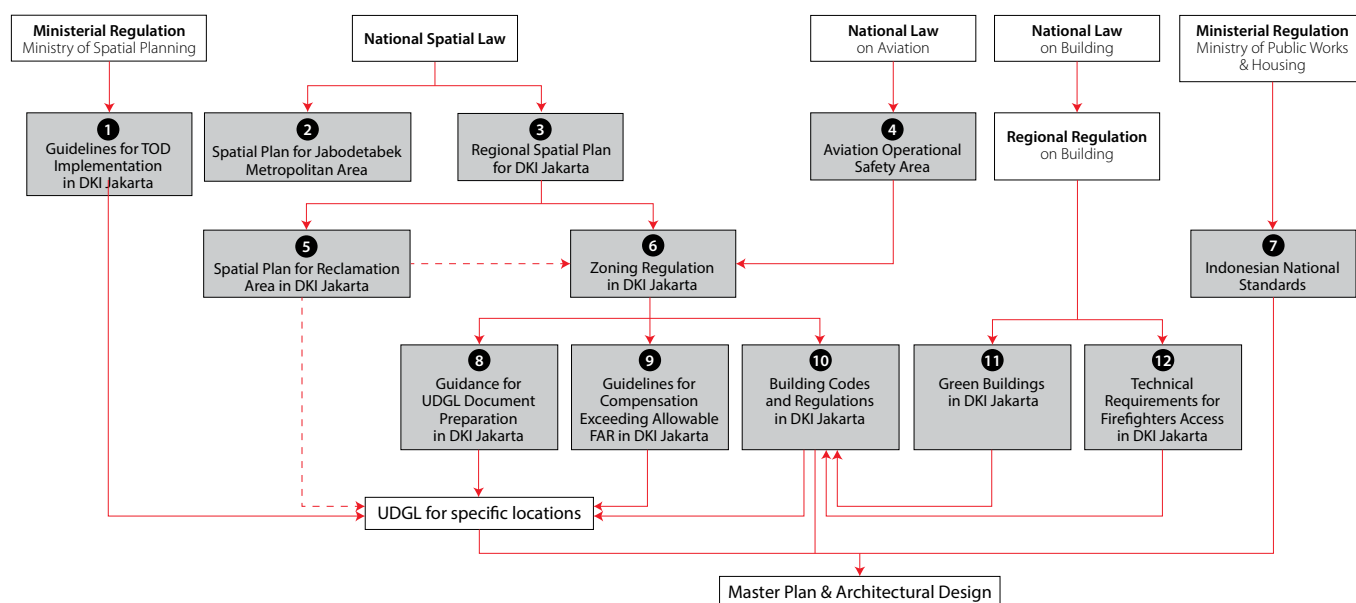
Ministerial Regulation
Ministry of Spatial Planning

National Spatial Law

National Law
on Aviation

National Law
on Building

Ministerial Regulation
Ministry of Public Works & Housing

1
Guidelines for TOD Implementation in DKI Jakarta

2
Spatial Plan for Jabodetabek Metropolitan Area

3
Regional Spatial Plan for DKI Jakarta

4
Aviation Operational Safety Area

Regional Regulation
on Building

5
Spatial Plan for Reclamation Area in DKI Jakarta

6
Zoning Regulation in DKI Jakarta

7
Indonesian National Standards

8
Guidance for UDGL Document Preparation in DKI Jakarta

9
Guidelines for Compensation Exceeding Allowable FAR in DKI Jakarta

10
Building Codes and Regulations in DKI Jakarta

11
Green Buildings in DKI Jakarta

12
Technical Requirements for Firefighters Access in DKI Jakarta

UDGL for specific locations

Master Plan & Architectural Design